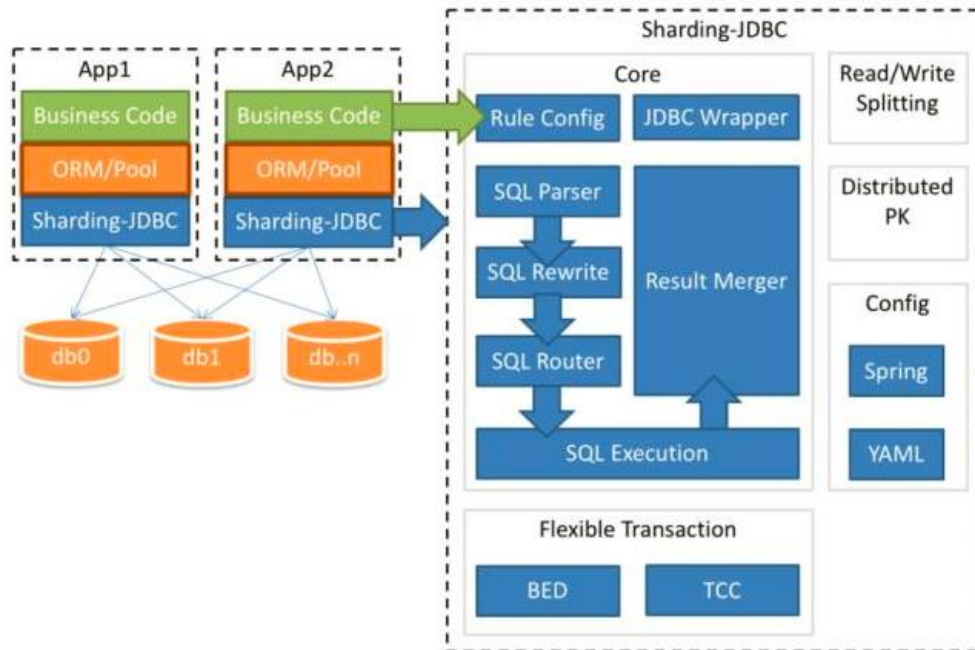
App1

Business Code

ORM/Pool

Sharding-JDBC

App2

Business Code

ORM/Pool

Sharding-JDBC

db0

db1

db..n

Sharding-JDBC

Core

Rule Config

JDBC Wrapper

SQL Parser

SQL Rewrite

SQL Router

Result Merger

SQL Execution

Read/Write Splitting

Distributed PK

Config

Spring

YAML

Flexible Transaction

BED

TCC